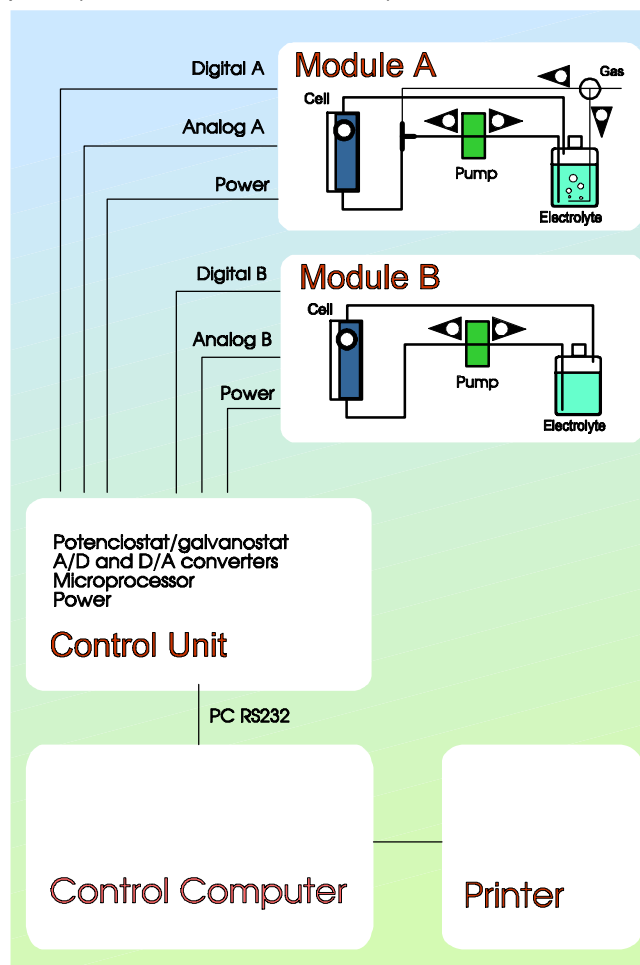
Digital A
Analog A
Power
Module A
Cell
Gas
Pump
Electrolyte
Digital B
Analog B
Power
Module B
Cell
Pump
Electrolyte

Potenclostat/galvanostat
A/D and D/A converters
Microprocessor
Power

Control Unit

PC RS232

Control Computer

Printer